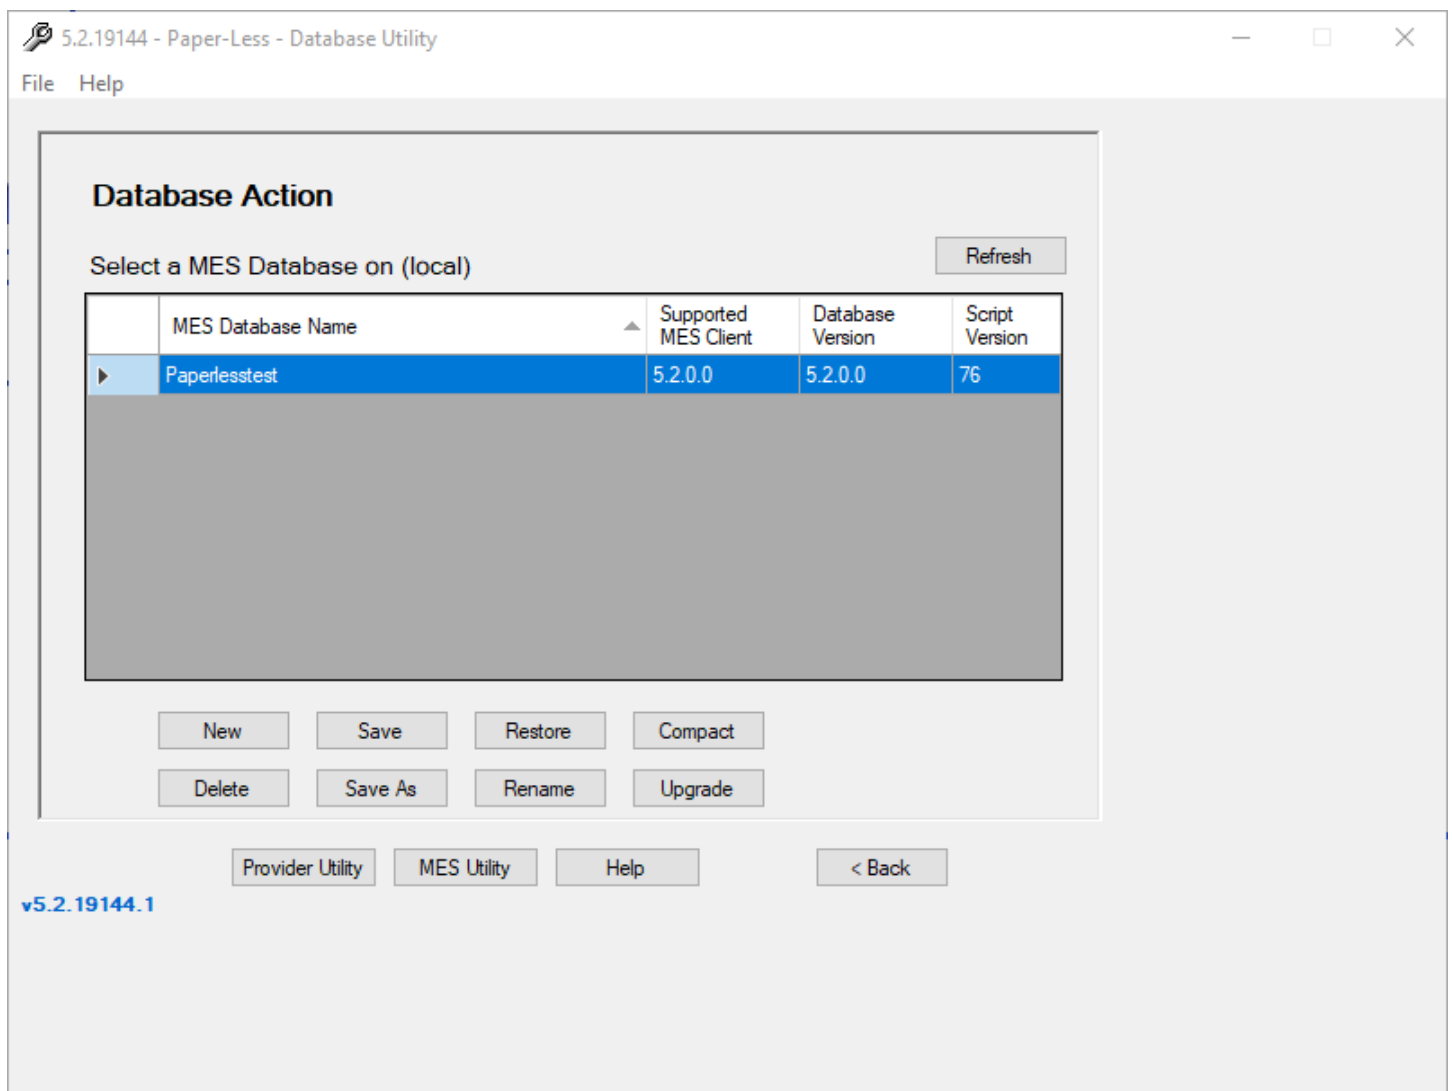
5.2.19144 - Paper-Less - Database Utility

File Help

Database Action

Select a MES Database on (local)

Refresh

| | MES Database Name | Supported MES Client | Database Version | Script Version |
|---|---|---|---|---|
| ▶ | Paperlesstest | 5.2.0.0 | 5.2.0.0 | 76 |

New Save Restore Compact

Delete Save As Rename Upgrade

Provider Utility MES Utility Help < Back

v5.2.19144.1